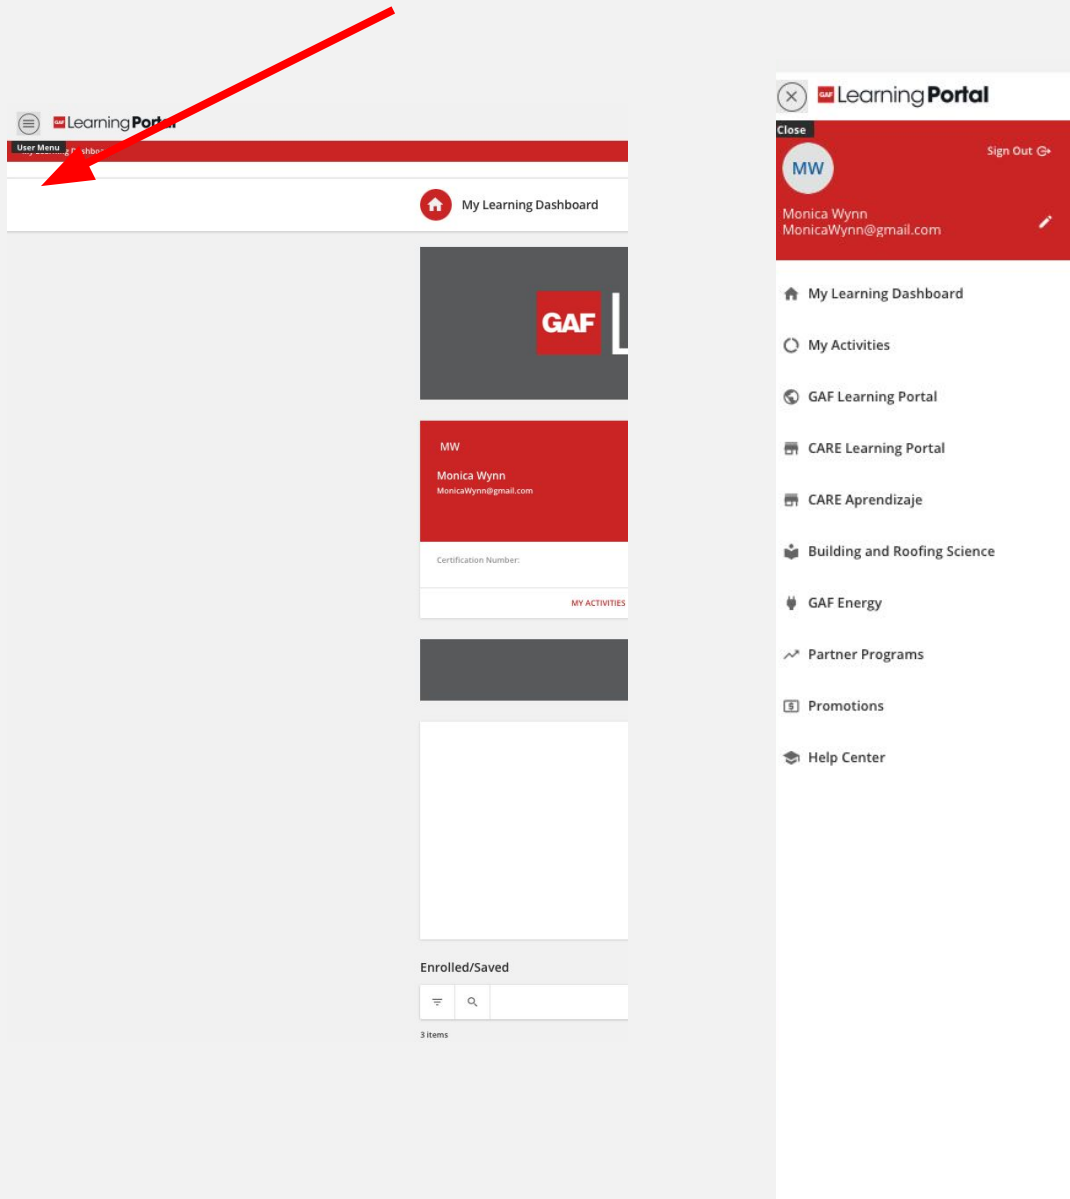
GAF LearningPort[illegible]

User Menu

My Learning Dashboard

GAF

MW

Monica Wynn
MonicaWynn@gmail.com

Certification Number:

MY ACTIVITIES

Enrolled/Saved

3 items

GAF LearningPortal

Close

MW

Sign Out

Monica Wynn
MonicaWynn@gmail.com

My Learning Dashboard

My Activities

GAF Learning Portal

CARE Learning Portal

CARE Aprendizaje

Building and Roofing Science

GAF Energy

Partner Programs

Promotions

Help Center